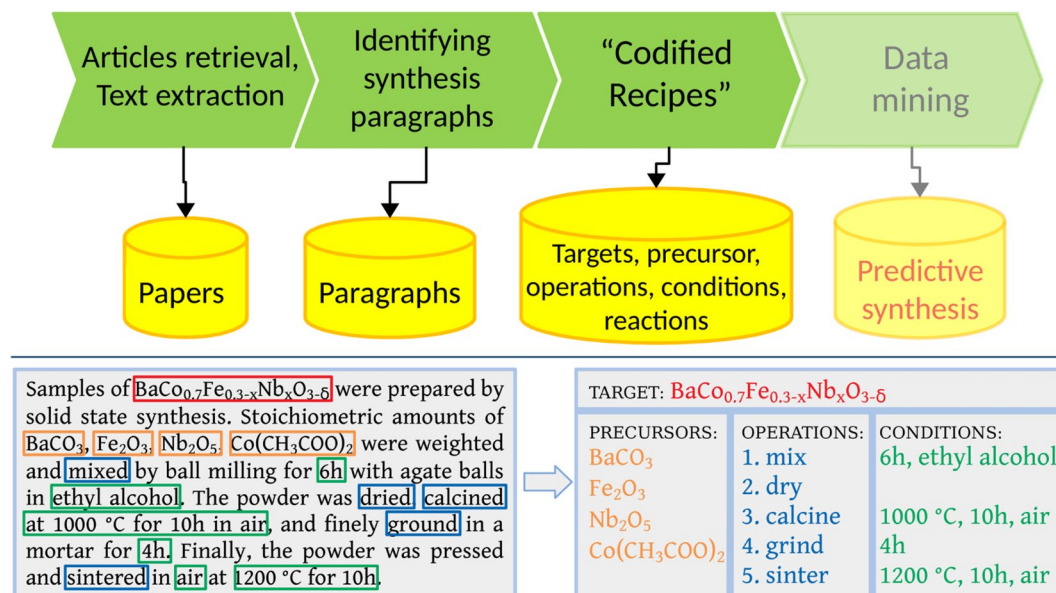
Articles retrieval, Text extraction

Identifying synthesis paragraphs

"Codified Recipes"

Data mining

Papers

Paragraphs

Targets, precursor, operations, conditions, reactions

Predictive synthesis

Samples of $BaCo_{0.7}Fe_{0.3-x}Nb_xO_{3-\delta}$ were prepared by solid state synthesis. Stoichiometric amounts of $BaCO_3$, $Fe_2O_3$, $Nb_2O_5$, $Co(CH_3COO)_2$ were weighted and mixed by ball milling for 6h with agate balls in ethyl alcohol. The powder was dried, calcined at 1000 °C for 10h in air, and finely ground in a mortar for 4h. Finally, the powder was pressed and sintered in air at 1200 °C for 10h.

TARGET: $BaCo_{0.7}Fe_{0.3-x}Nb_xO_{3-\delta}$

| PRECURSORS: | OPERATIONS: | CONDITIONS: |
|---|---|---|
| $BaCO_3$ | 1. mix | 6h, ethyl alcohol |
| $Fe_2O_3$ | 2. dry | |
| $Nb_2O_5$ | 3. calcine | 1000 °C, 10h, air |
| $Co(CH_3COO)_2$ | 4. grind | 4h |
| | 5. sinter | 1200 °C, 10h, air |